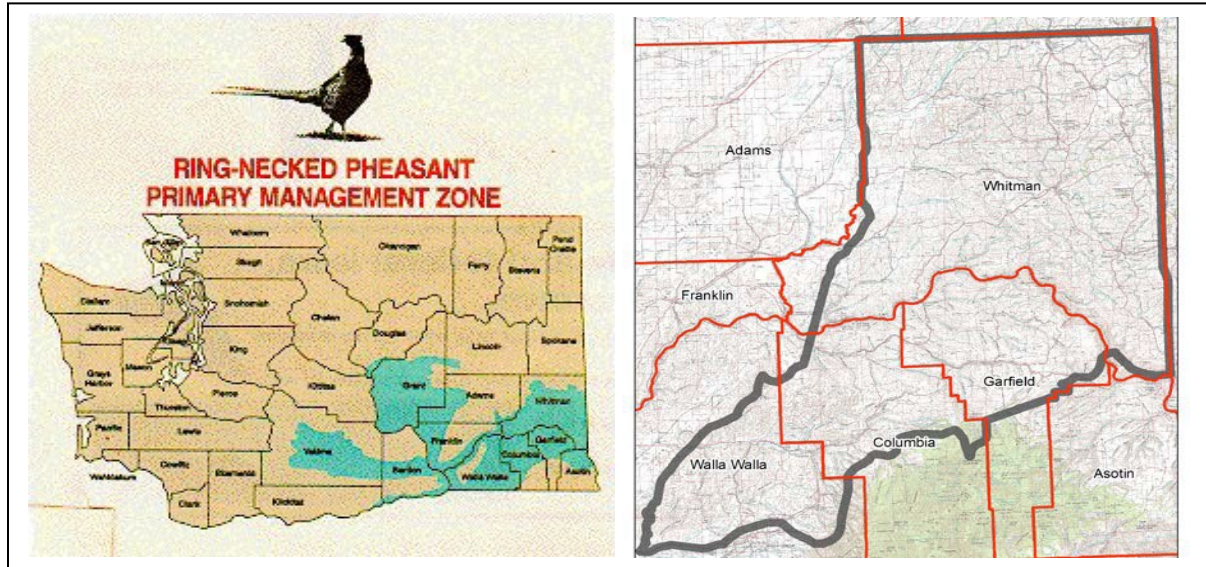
RING-NECKED PHEASANT
PRIMARY MANAGEMENT ZONE

Whatcom
Okanogan
Ferry
Stevens
Pend Oreille
Skagit
San Juan
Clallam
Snohomish
Jefferson
Chelan
Douglas
Lincoln
Spokane
King
Kitsap
Grays Harbor
Mason
Grant
Adams
Whitman
Pierce
Thurston
Kittitas
Pacific
Lewis
Franklin
Garfield
Yakima
Columbia
Benton
Walla Walla
Asotin
Cowlitz
Skamania
Wahkiakum
Clark
Klickitat

Adams
Whitman
Franklin
Garfield
Columbia
Walla Walla
Asotin